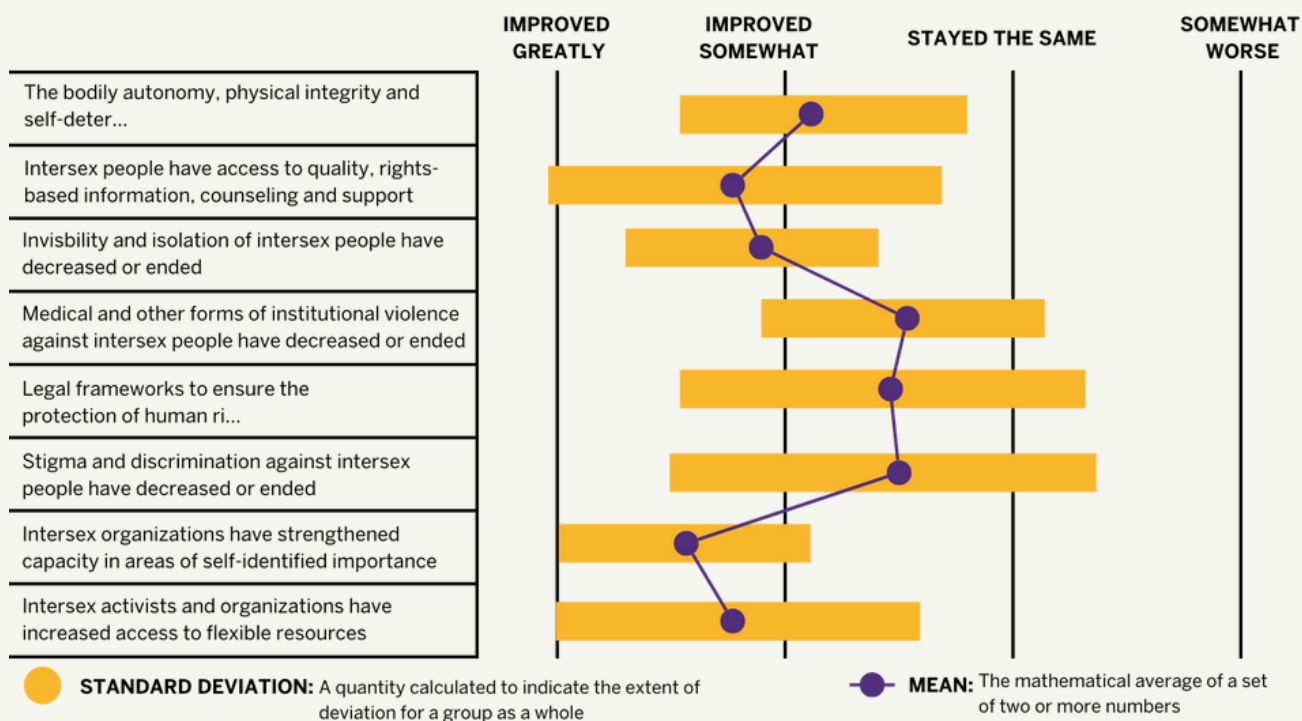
IMPROVED GREATLY

IMPROVED SOMEWHAT

STAYED THE SAME

SOMEWHAT WORSE

The bodily autonomy, physical integrity and self-deter...

Intersex people have access to quality, rights-based information, counseling and support

Invisbility and isolation of intersex people have decreased or ended

Medical and other forms of institutional violence against intersex people have decreased or ended

Legal frameworks to ensure the protection of human ri...

Stigma and discrimination against intersex people have decreased or ended

Intersex organizations have strengthened capacity in areas of self-identified importance

Intersex activists and organizations have increased access to flexible resources

STANDARD DEVIATION: A quantity calculated to indicate the extent of deviation for a group as a whole

MEAN: The mathematical average of a set of two or more numbers